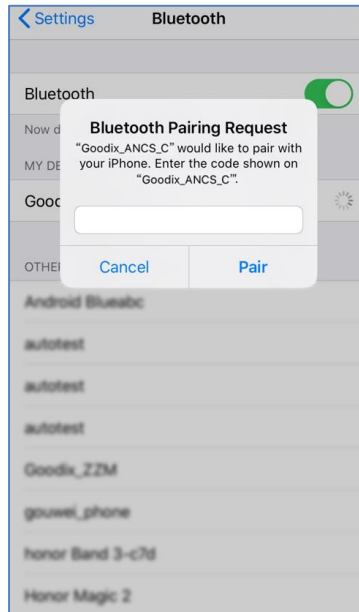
Settings Bluetooth

Bluetooth

Now d

MY DE

Gooc

OTHEI

Bluetooth Pairing Request

“Goodix_ANCS_C” would like to pair with your iPhone. Enter the code shown on “Goodix_ANCS_C”.

Cancel Pair

Android Blueabc

autotest

autotest

autotest

Goodix_ZZM

gouwei_phone

honor Band 3-c7d

Honor Magic 2